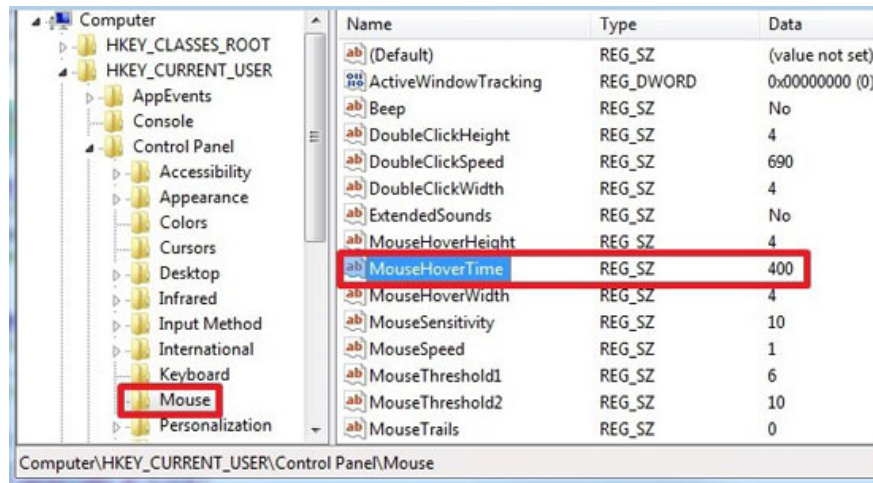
Computer
HKEY_CLASSES_ROOT
HKEY_CURRENT_USER
AppEvents
Console
Control Panel
Accessibility
Appearance
Colors
Cursors
Desktop
Infrared
Input Method
International
Keyboard
Mouse
Personalization

| Name | Type | Data |
|---|---|---|
| (Default) | REG_SZ | (value not set) |
| ActiveWindowTracking | REG_DWORD | 0x00000000 (0) |
| Beep | REG_SZ | No |
| DoubleClickHeight | REG_SZ | 4 |
| DoubleClickSpeed | REG_SZ | 690 |
| DoubleClickWidth | REG_SZ | 4 |
| ExtendedSounds | REG_SZ | No |
| MouseHoverHeight | REG_SZ | 4 |
| MouseHoverTime | REG_SZ | 400 |
| MouseHoverWidth | REG_SZ | 4 |
| MouseSensitivity | REG_SZ | 10 |
| MouseSpeed | REG_SZ | 1 |
| MouseThreshold1 | REG_SZ | 6 |
| MouseThreshold2 | REG_SZ | 10 |
| MouseTrails | REG_SZ | 0 |

Computer\HKEY_CURRENT_USER\Control Panel\Mouse